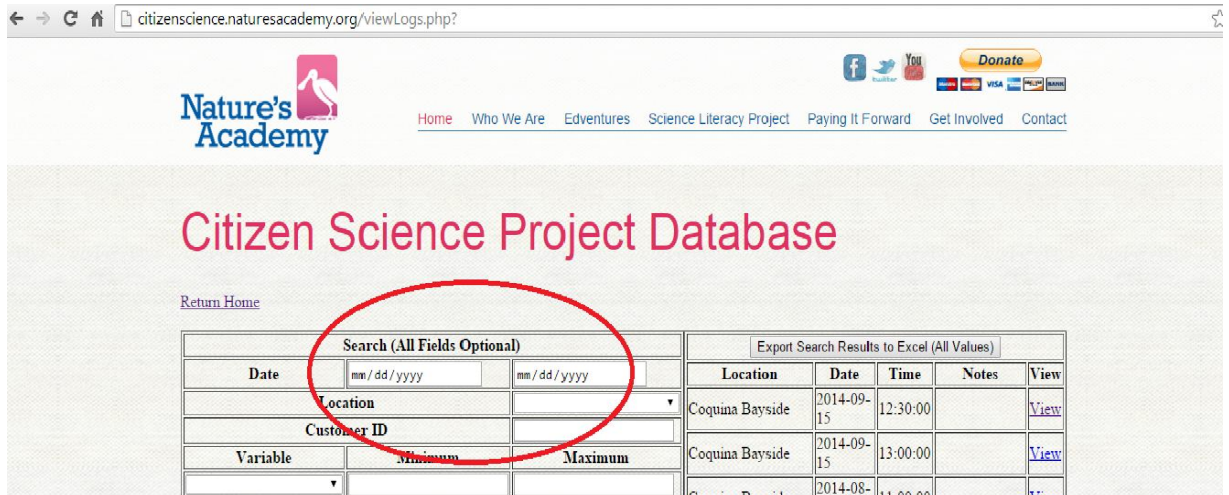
citizenscience.naturesacademy.org/viewLogs.php?

Nature's Academy

You

Donate

Home Who We Are Edventures Science Literacy Project Paying It Forward Get Involved Contact

Citizen Science Project Database

Return Home

| Search (All Fields Optional) | | |
|---|---|---|
| Date | mm/dd/yyyy | mm/dd/yyyy |
| Location | | |
| Customer ID | | |
| Variable | Minimum | Maximum |

Export Search Results to Excel (All Values)

| Location | Date | Time | Notes | View |
|---|---|---|---|---|
| Coquina Bayside | 2014-09-15 | 12:30:00 | | View |
| Coquina Bayside | 2014-09-15 | 13:00:00 | | View |
| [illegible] | 2014-08- | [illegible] | | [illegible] |